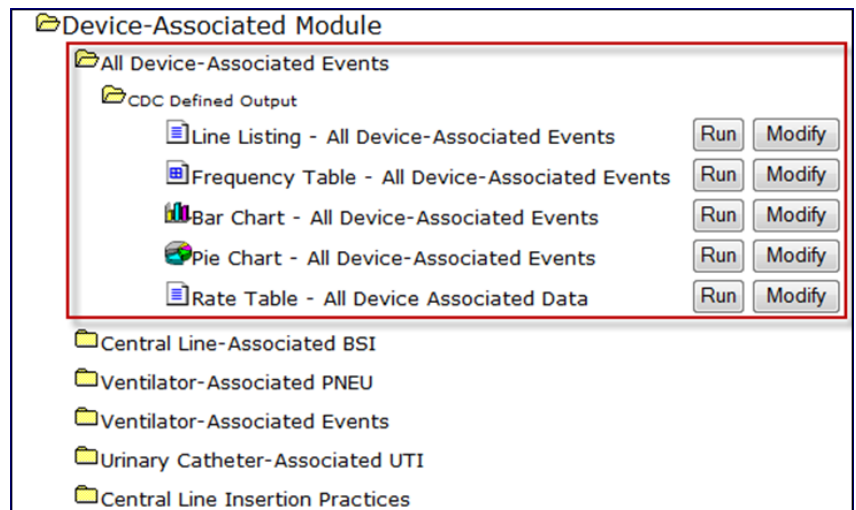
Device-Associated Module

All Device-Associated Events

CDC Defined Output

Line Listing - All Device-Associated Events Run Modify

Frequency Table - All Device-Associated Events Run Modify

Bar Chart - All Device-Associated Events Run Modify

Pie Chart - All Device-Associated Events Run Modify

Rate Table - All Device Associated Data Run Modify

Central Line-Associated BSI

Ventilator-Associated PNEU

Ventilator-Associated Events

Urinary Catheter-Associated UTI

Central Line Insertion Practices